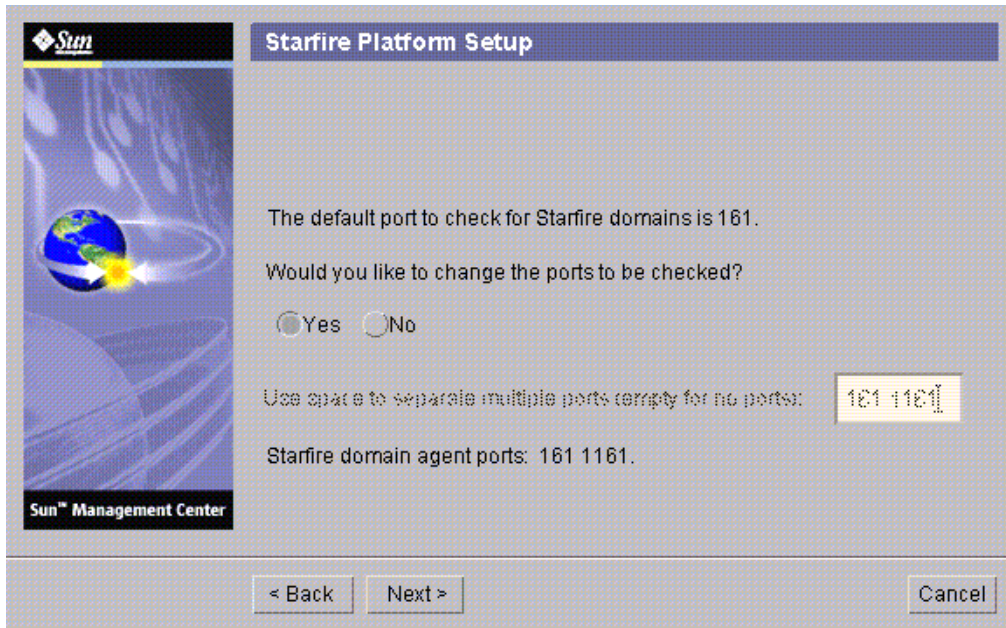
Sun

Sun™ Management Center

Starfire Platform Setup

The default port to check for Starfire domains is 161.

Would you like to change the ports to be checked?

Yes No

Use space to separate multiple ports (empty for no ports): 161 1161

Starfire domain agent ports: 161 1161.

< Back Next > Cancel